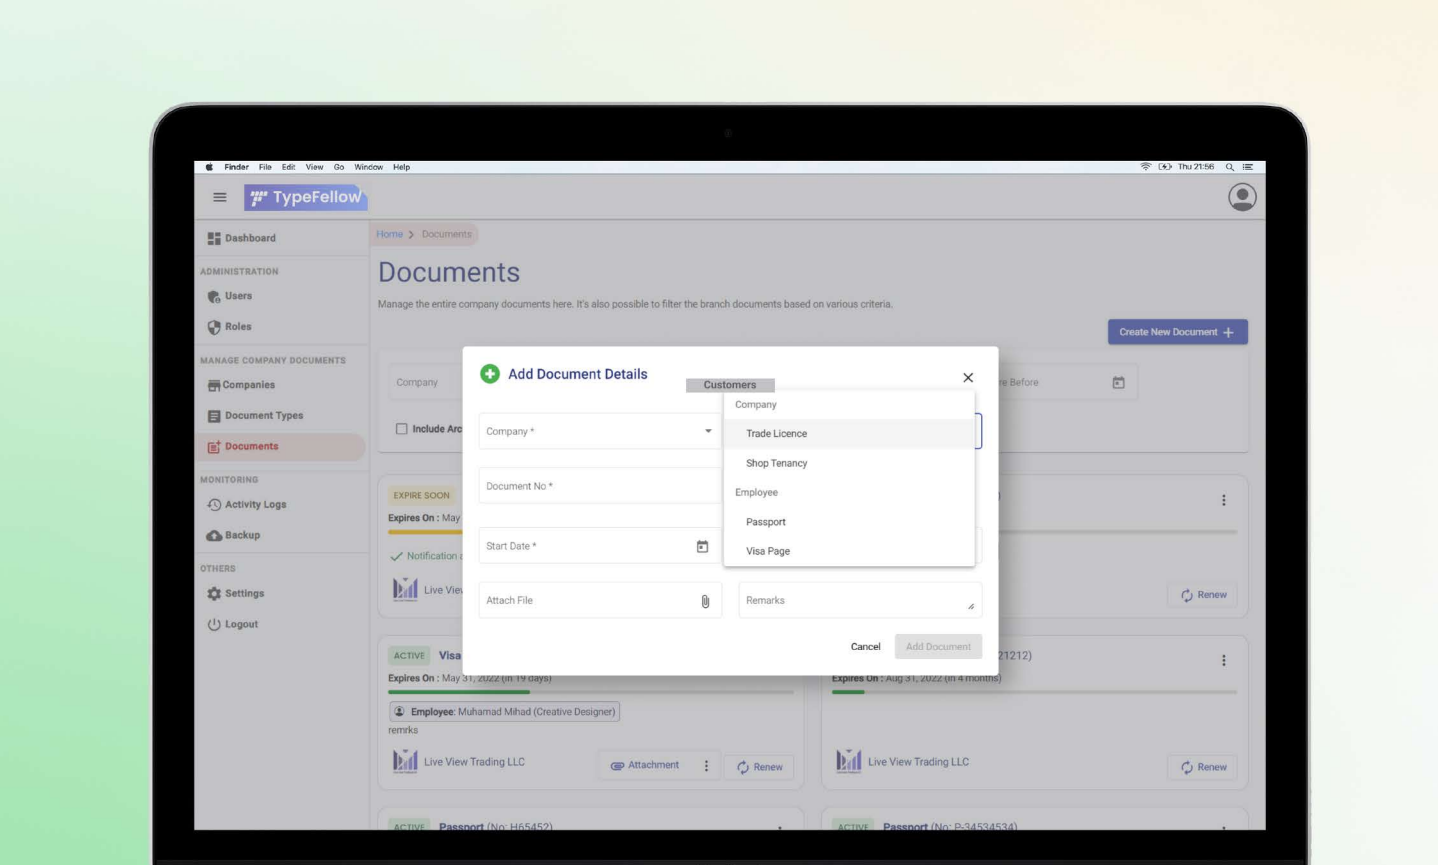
Finder File Edit View Go Window Help

Thu 21:56

TypeFellow

Dashboard

ADMINISTRATION

Users

Roles

MANAGE COMPANY DOCUMENTS

Companies

Document Types

Documents

MONITORING

Activity Logs

Backup

OTHERS

Settings

Logout

Home > Documents

Documents

Manage the entire company documents here. It's also possible to filter the branch documents based on various criteria.

Create New Document +

Company

Include Arc

re Before

EXPIRE SOON

Expires On : May

Notification

Live Vie

Renew

Add Document Details

Customers

Company

Trade Licence

Shop Tenancy

Employee

Passport

Visa Page

Company *

Document No *

Start Date *

Attach File

Remarks

Cancel

Add Document

ACTIVE Visa

Expires On : May 31, 2022 (in 19 days)

Employee: Muhamad Mihad (Creative Designer)

remrks

Live View Trading LLC

Attachment

Renew

21212)

Expires On : Aug 31, 2022 (in 4 months)

Live View Trading LLC

Renew

ACTIVE Passport (No: H65452)

ACTIVE Passport (No: P-34534534)